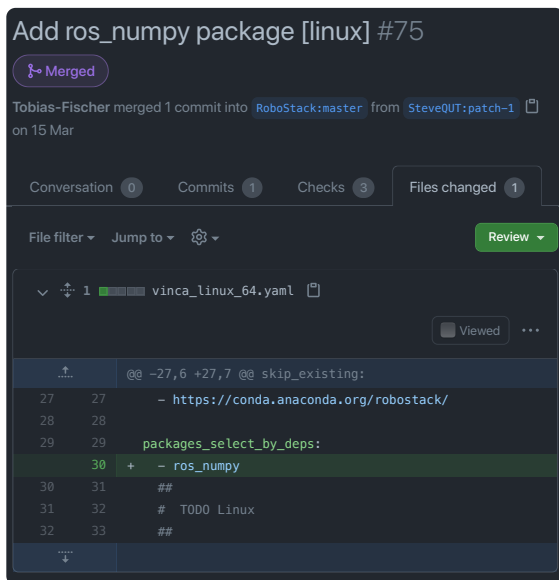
Add ros_numpy package [linux] #75

Merged

Tobias-Fischer merged 1 commit into RoboStack:master from SteveQUT:patch-1 on 15 Mar

Conversation 0 Commits 1 Checks 3 Files changed 1

File filter ▾ Jump to ▾ ⚙ ▾

Review ▾

1 vinca_linux_64.yaml

Viewed ···

@@ -27,6 +27,7 @@ skip_existing:

| | | |
|---|---|---|
| 27 | 27 | - https://conda.anaconda.org/robostack/ |
| 28 | 28 | |
| 29 | 29 | packages_select_by_deps: |
| | 30 | + - ros_numpy |
| 30 | 31 | ## |
| 31 | 32 | # TODO Linux |
| 32 | 33 | ## |